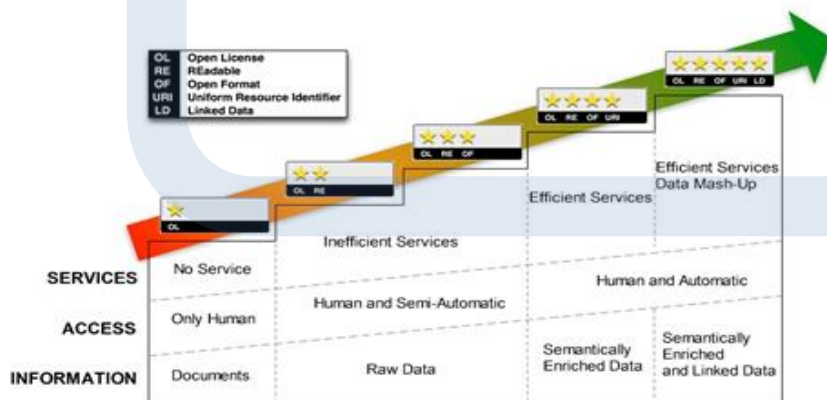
OL Open License
RE REadable
OF Open Format
URI Uniform Resource Identifier
LD Linked Data

OL

OL RE

OL RE OF

OL RE OF URI

OL RE OF URI LD

SERVICES
ACCESS
INFORMATION

No Service
Only Human
Documents

Inefficient Services
Human and Semi-Automatic
Raw Data

Efficient Services

Efficient Services Data Mash-Up

Human and Automatic

Semantically Enriched Data

Semantically Enriched and Linked Data